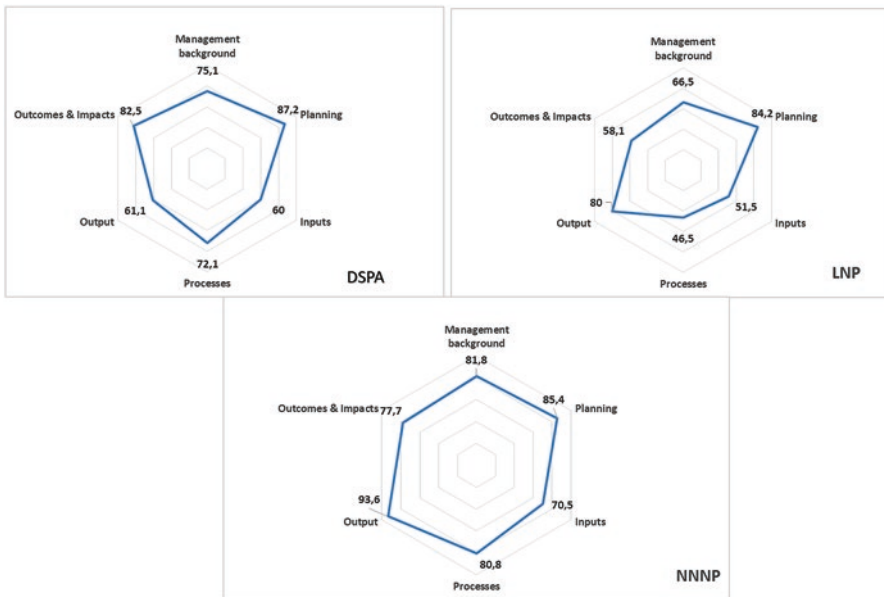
Management background
75,1
87,2 Planning
60 Inputs
72,1
Processes
61,1
Output
82,5
Outcomes & Impacts
DSPA

Management background
66,5
84,2 Planning
51,5
Inputs
46,5
Processes
80
Output
58,1
Outcomes & Impacts
LNP

Management background
81,8
85,4
Planning
70,5
Inputs
80,8
Processes
93,6
Output
Outcomes & Impacts 77,7
NNNP